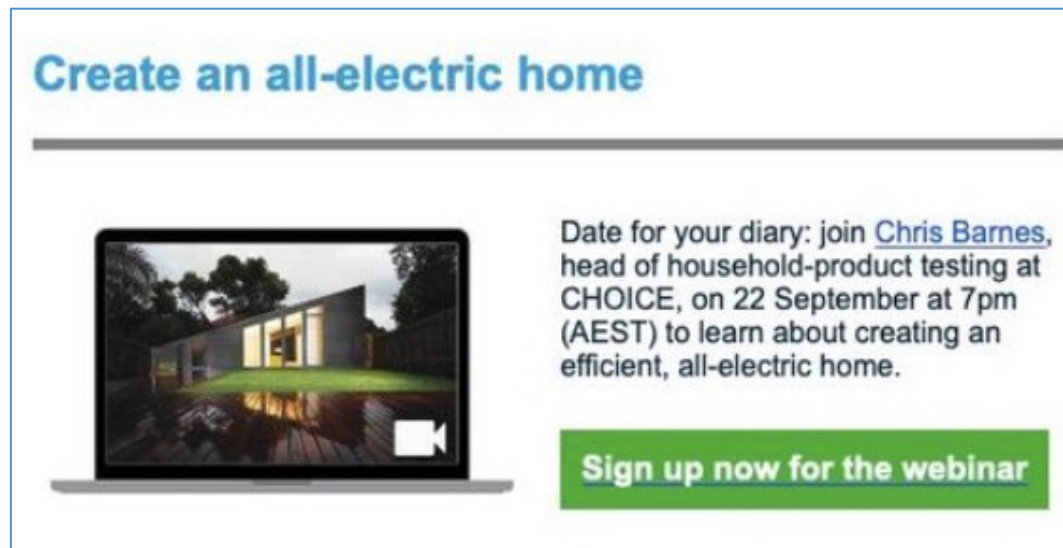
Create an all-electric home

Date for your diary: join Chris Barnes, head of household-product testing at CHOICE, on 22 September at 7pm (AEST) to learn about creating an efficient, all-electric home.

Sign up now for the webinar